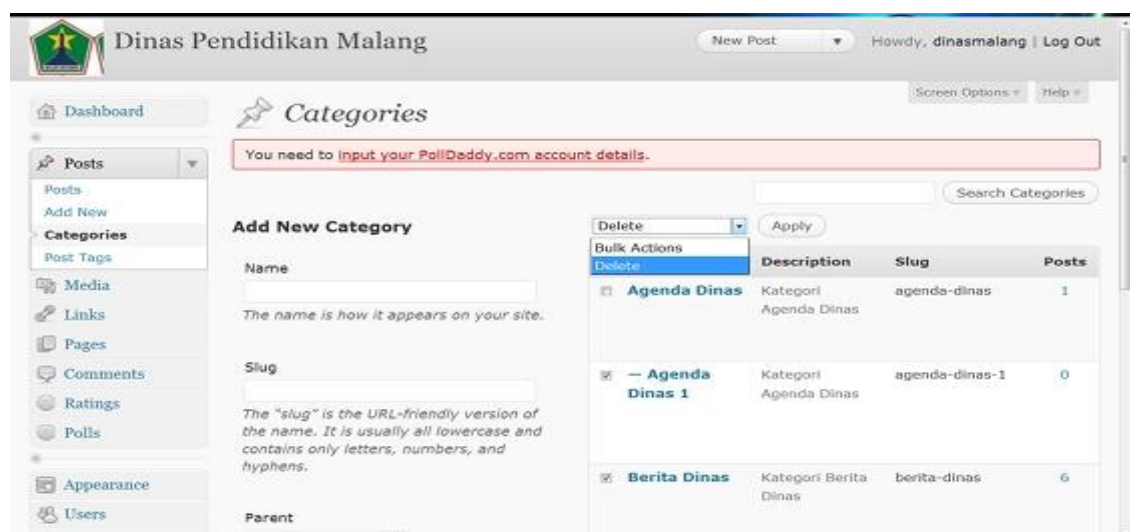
Dinas Pendidikan Malang

New Post

Howdy, dinasmalang | Log Out

Screen Options Help

Dashboard

Posts

Posts
Add New
Categories
Post Tags

Media
Links
Pages
Comments
Ratings
Polls

Appearance
Users

Categories

You need to input your PollDaddy.com account details.

Search Categories

Add New Category

Name

The name is how it appears on your site.

Slug

The "slug" is the URL-friendly version of the name. It is usually all lowercase and contains only letters, numbers, and hyphens.

Parent

Delete

Apply

Bulk Actions
Delete

| | Description | Slug | Posts |
|---|---|---|---|
| Agenda Dinas | Kategori Agenda Dinas | agenda-dinas | 1 |
| — Agenda Dinas 1 | Kategori Agenda Dinas | agenda-dinas-1 | 0 |
| Berita Dinas | Kategori Berita Dinas | berita-dinas | 6 |